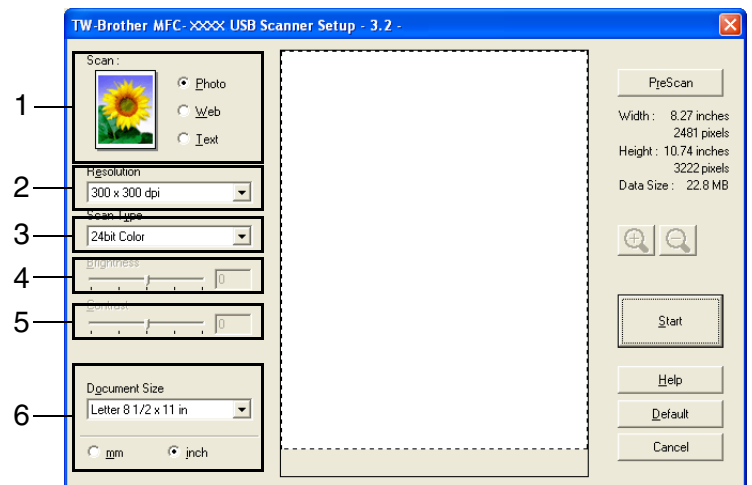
TW-Brother MFC-XXXX USB Scanner Setup - 3.2 -

1
Scan :
Photo
Web
Text

2
Resolution
300 x 300 dpi

3
Scan Type
24bit Color

4
Brightness
0

5
Contrast
0

6
Document Size
Letter 8 1/2 x 11 in
mm
inch

PreScan
Width : 8.27 inches
2481 pixels
Height : 10.74 inches
3222 pixels
Data Size : 22.8 MB

Start
Help
Default
Cancel